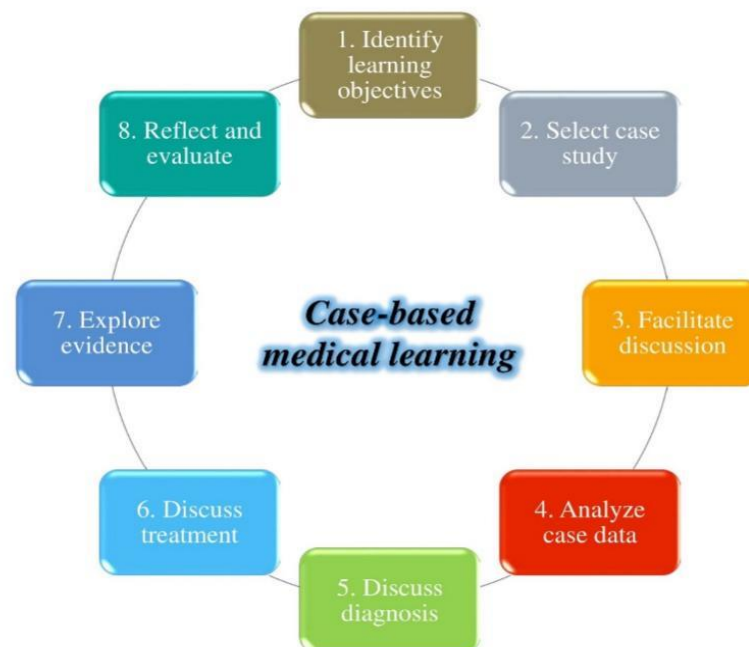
Case-based medical learning

1. Identify learning objectives

2. Select case study

3. Facilitate discussion

4. Analyze case data

5. Discuss diagnosis

6. Discuss treatment

7. Explore evidence

8. Reflect and evaluate